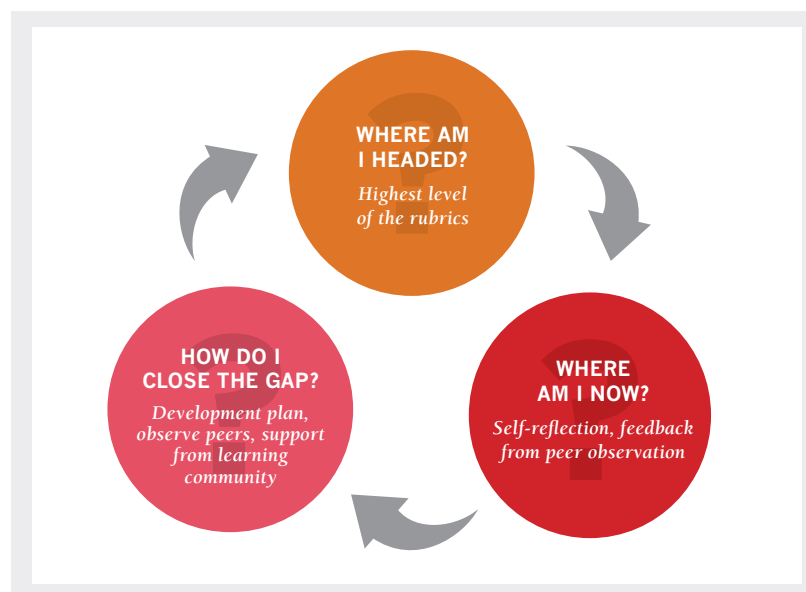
WHERE AM I HEADED?

Highest level of the rubrics

WHERE AM I NOW?

Self-reflection, feedback from peer observation

HOW DO I CLOSE THE GAP?

Development plan, observe peers, support from learning community